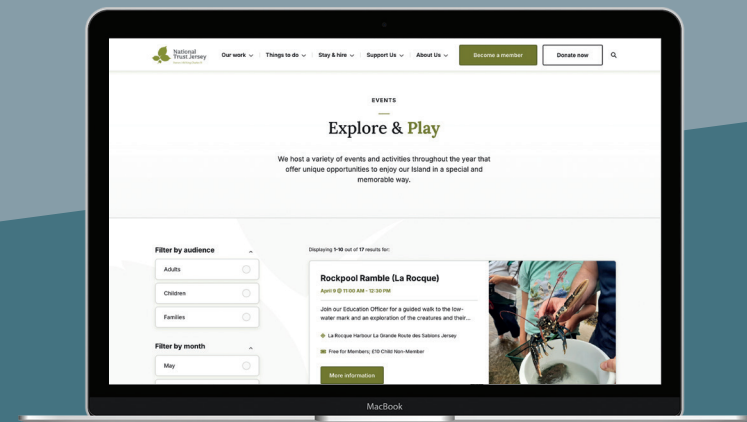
National Trust Jersey

Our work ⌄ | Things to do ⌄ | Stay & hire ⌄ | Support Us ⌄ | About Us ⌄

Become a member

Donate now

EVENTS

Explore & Play

We host a variety of events and activities throughout the year that offer unique opportunities to enjoy our Island in a special and memorable way.

Filter by audience

Adults

Children

Families

Filter by month

May

Displaying 1-10 out of 17 results for:

Rockpool Ramble (La Rocque)

April 9 @ 11:00 AM - 12:30 PM

Join our Education Officer for a guided walk to the low-water mark and an exploration of the creatures and their...

La Rocque Harbour La Grande Route des Sablons Jersey

Free for Members; £10 Child Non-Member

More information

MacBook